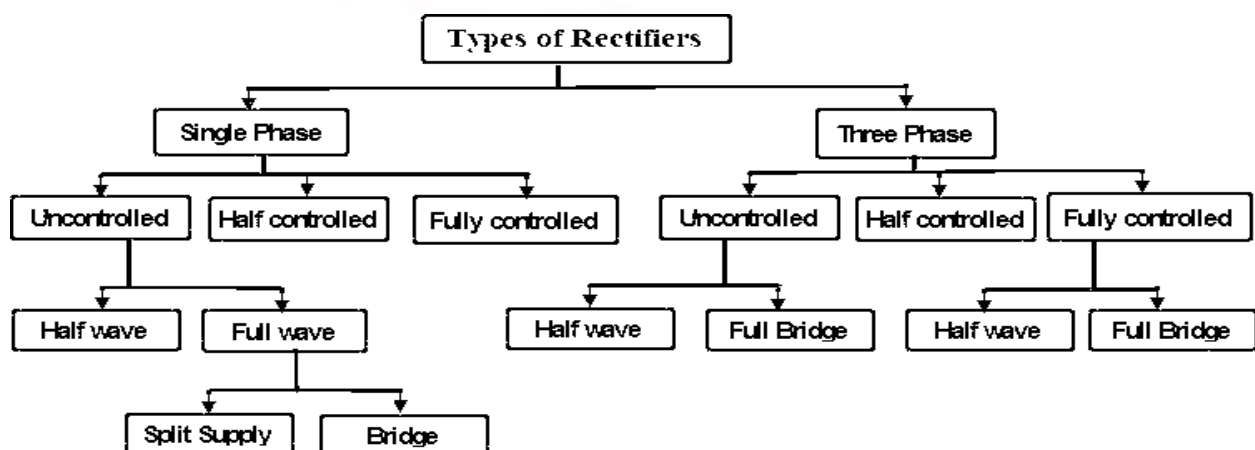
Types of Rectifiers

Single Phase

Uncontrolled

Half wave

Full wave

Split Supply

Bridge

Half controlled

Fully controlled

Three Phase

Uncontrolled

Half wave

Full Bridge

Half controlled

Fully controlled

Half wave

Full Bridge